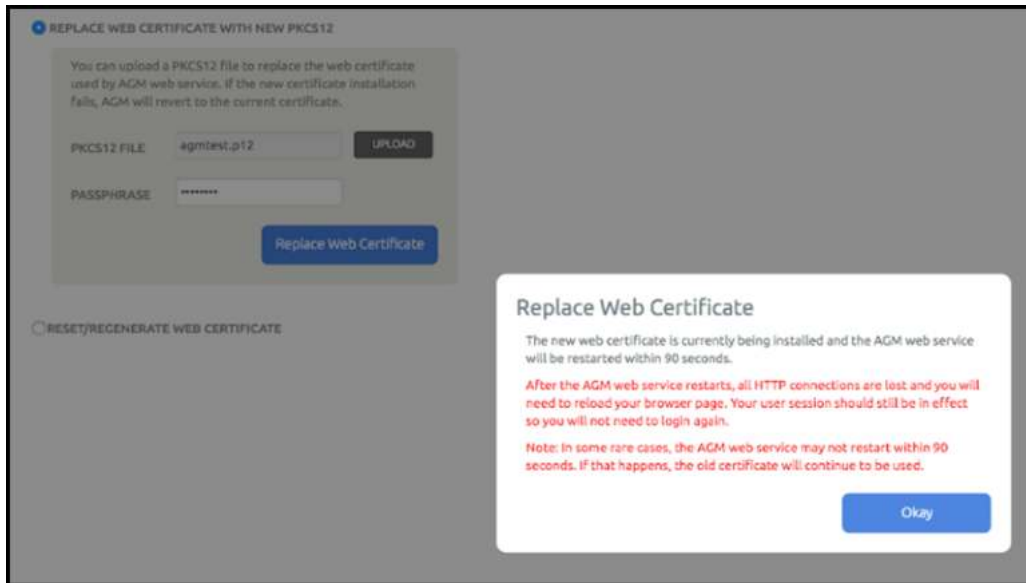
REPLACE WEB CERTIFICATE WITH NEW PKCS12

You can upload a PKCS12 file to replace the web certificate used by AGM web service. If the new certificate installation fails, AGM will revert to the current certificate.

PKCS12 FILE agmtest.p12 UPLOAD

PASSPHRASE ••••••••

Replace Web Certificate

RESET/REGENERATE WEB CERTIFICATE

Replace Web Certificate

The new web certificate is currently being installed and the AGM web service will be restarted within 90 seconds.

After the AGM web service restarts, all HTTP connections are lost and you will need to reload your browser page. Your user session should still be in effect so you will not need to login again.

Note: In some rare cases, the AGM web service may not restart within 90 seconds. If that happens, the old certificate will continue to be used.

Okay